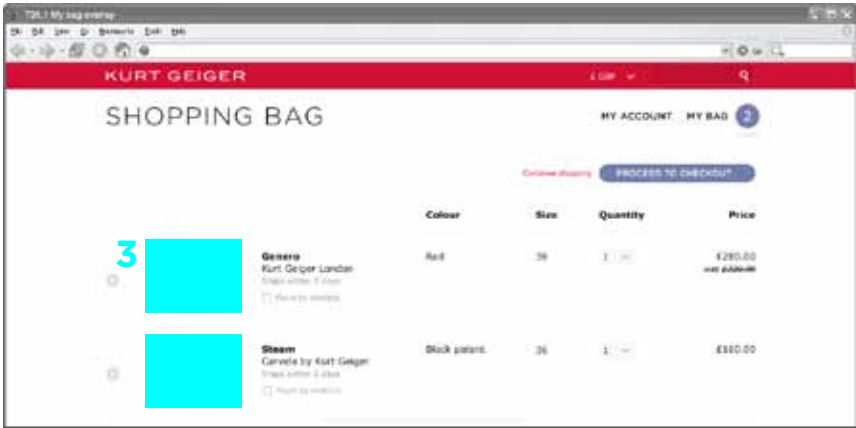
T26.1 My bag overlay

File Edit View Go Bookmarks Tools Help

KURT GEIGER

£ GBP

SHOPPING BAG

MY ACCOUNT MY BAG 2

Continue shopping PROCEED TO CHECKOUT

| | | Colour | Size | Quantity | Price |
|---|---|---|---|---|---|
| 3 | Genero Kurt Geiger London Ships within 3 days Move to wishlist | Red | 36 | 1 | £280.00 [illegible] |
| | Steam Carvela by Kurt Geiger Ships within 3 days Move to wishlist | Black patent | 36 | 1 | £160.00 |